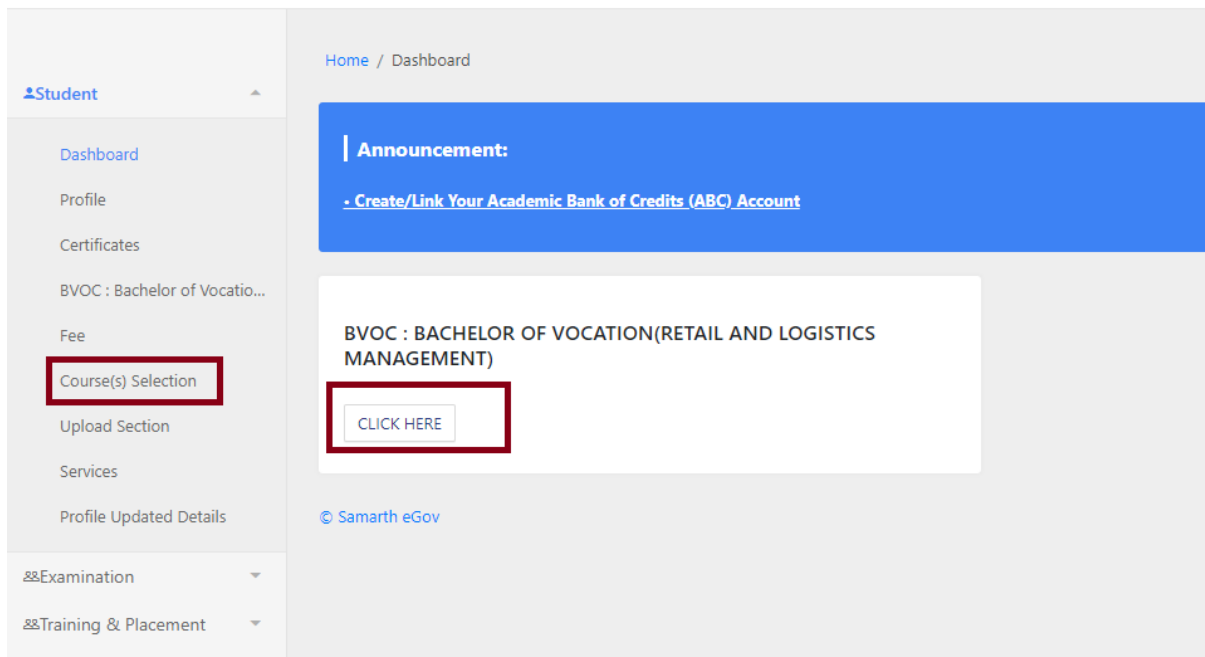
Student

Dashboard

Profile

Certificates

BVOC : Bachelor of Vocatio...

Fee

Course(s) Selection

Upload Section

Services

Profile Updated Details

Examination

Training & Placement

Home / Dashboard

Announcement:

• Create/Link Your Academic Bank of Credits (ABC) Account

BVOC : BACHELOR OF VOCATION(RETAIL AND LOGISTICS MANAGEMENT)

CLICK HERE

© Samarth eGov